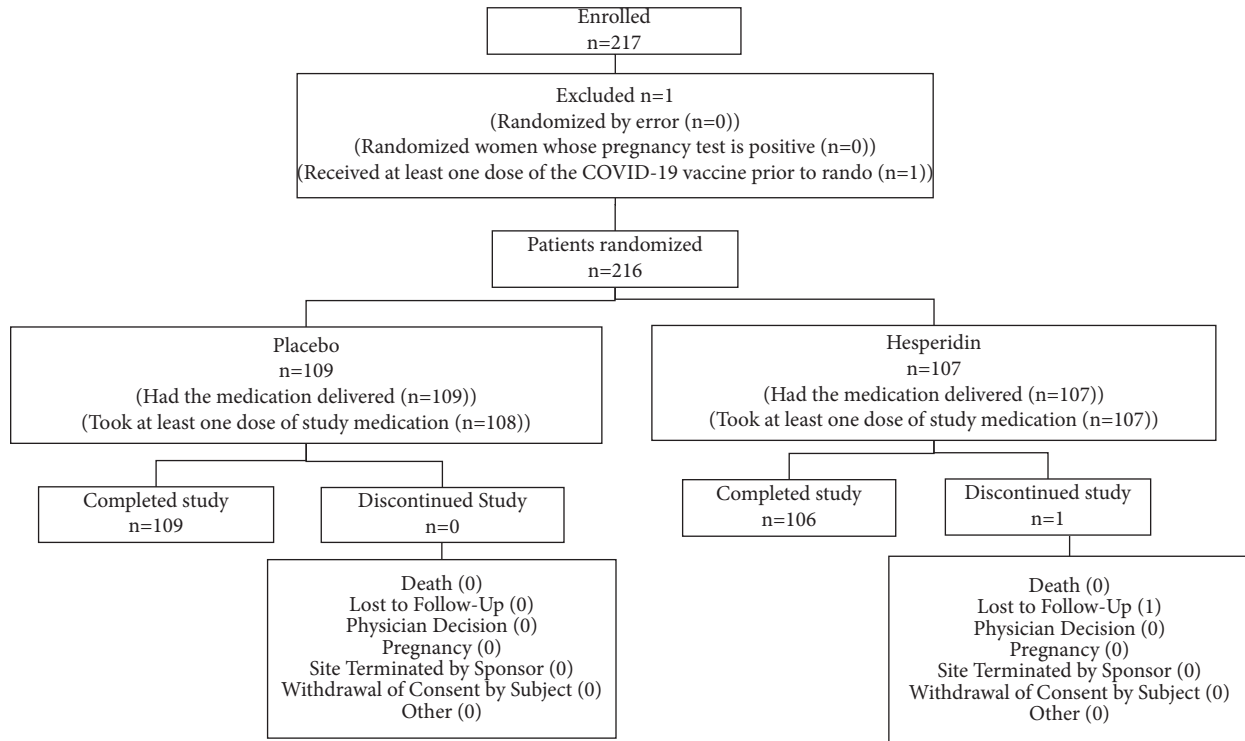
Enrolled
n=217

Excluded n=1
(Randomized by error (n=0))
(Randomized women whose pregnancy test is positive (n=0))
(Received at least one dose of the COVID-19 vaccine prior to rando (n=1))

Patients randomized
n=216

Placebo
n=109
(Had the medication delivered (n=109))
(Took at least one dose of study medication (n=108))

Hesperidin
n=107
(Had the medication delivered (n=107))
(Took at least one dose of study medication (n=107))

Completed study
n=109

Discontinued Study
n=0

Completed study
n=106

Discontinued study
n=1

Death (0)
Lost to Follow-Up (0)
Physician Decision (0)
Pregnancy (0)
Site Terminated by Sponsor (0)
Withdrawal of Consent by Subject (0)
Other (0)

Death (0)
Lost to Follow-Up (1)
Physician Decision (0)
Pregnancy (0)
Site Terminated by Sponsor (0)
Withdrawal of Consent by Subject (0)
Other (0)